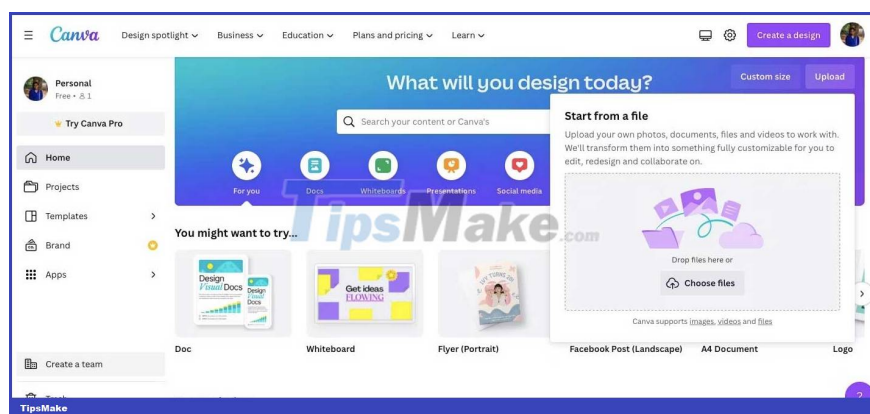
Canva Design spotlight Business Education Plans and pricing Learn Create a design

Personal
Free • 1

Try Canva Pro

Home
Projects
Templates
Brand
Apps

Create a team

What will you design today?

Custom size Upload

Search your content or Canva's

For you Docs Whiteboards Presentations Social media

You might want to try...

Design Visual Docs
Design Visual Docs

Get ideas FLOWING

Doc
Whiteboard
Flyer (Portrait)
Facebook Post (Landscape)
A4 Document
Logo

Start from a file
Upload your own photos, documents, files and videos to work with. We'll transform them into something fully customizable for you to edit, redesign and collaborate on.

Drop files here or
Choose files

Canva supports images, videos and files

TipsMake.com

TipsMake